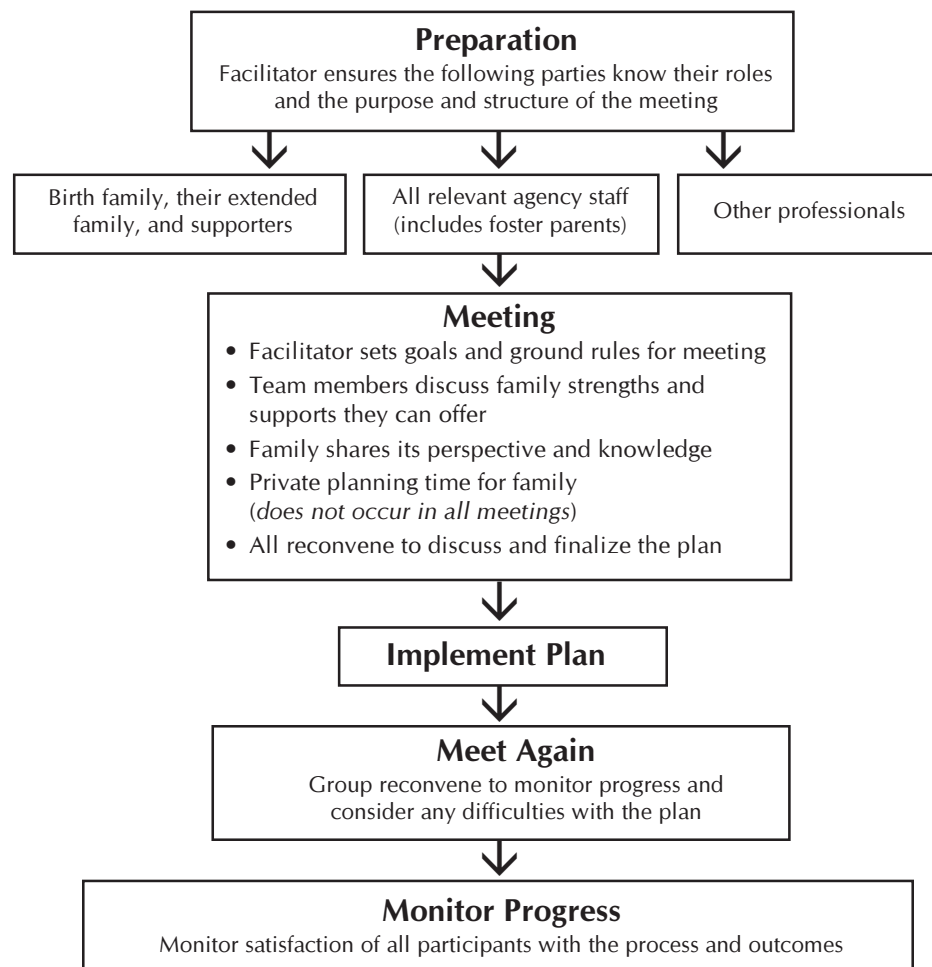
Preparation
Facilitator ensures the following parties know their roles and the purpose and structure of the meeting

Birth family, their extended family, and supporters

All relevant agency staff (includes foster parents)

Other professionals

Meeting
• Facilitator sets goals and ground rules for meeting
• Team members discuss family strengths and supports they can offer
• Family shares its perspective and knowledge
• Private planning time for family (does not occur in all meetings)
• All reconvene to discuss and finalize the plan

Implement Plan

Meet Again
Group reconvene to monitor progress and consider any difficulties with the plan

Monitor Progress
Monitor satisfaction of all participants with the process and outcomes